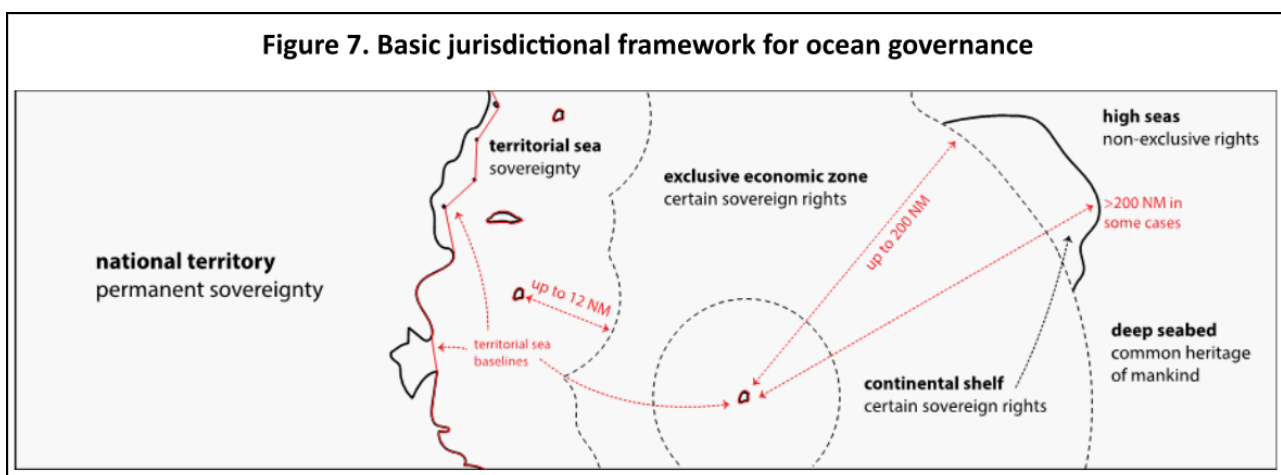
Figure 7. Basic jurisdictional framework for ocean governance

territorial sea
sovereignty

exclusive economic zone
certain sovereign rights

high seas
non-exclusive rights

>200 NM in some cases

up to 200 NM

national territory
permanent sovereignty

up to 12 NM

territorial sea baselines

deep seabed
common heritage of mankind

continental shelf
certain sovereign rights